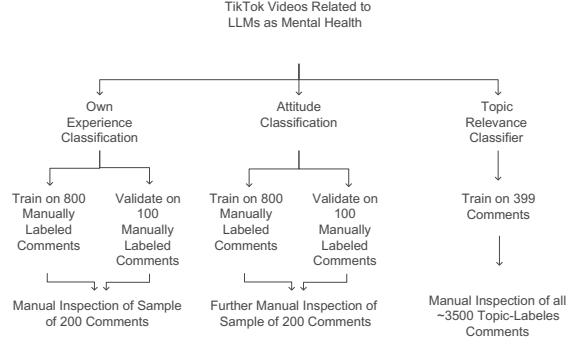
TikTok Videos Related to LLMs as Mental Health

Own Experience Classification

Attitude Classification

Topic Relevance Classifier

Train on 800 Manually Labeled Comments

Validate on 100 Manually Labeled Comments

Train on 800 Manually Labeled Comments

Validate on 100 Manually Labeled Comments

Train on 399 Comments

Manual Inspection of Sample of 200 Comments

Further Manual Inspection of Sample of 200 Comments

Manual Inspection of all ~3500 Topic-Labeles Comments